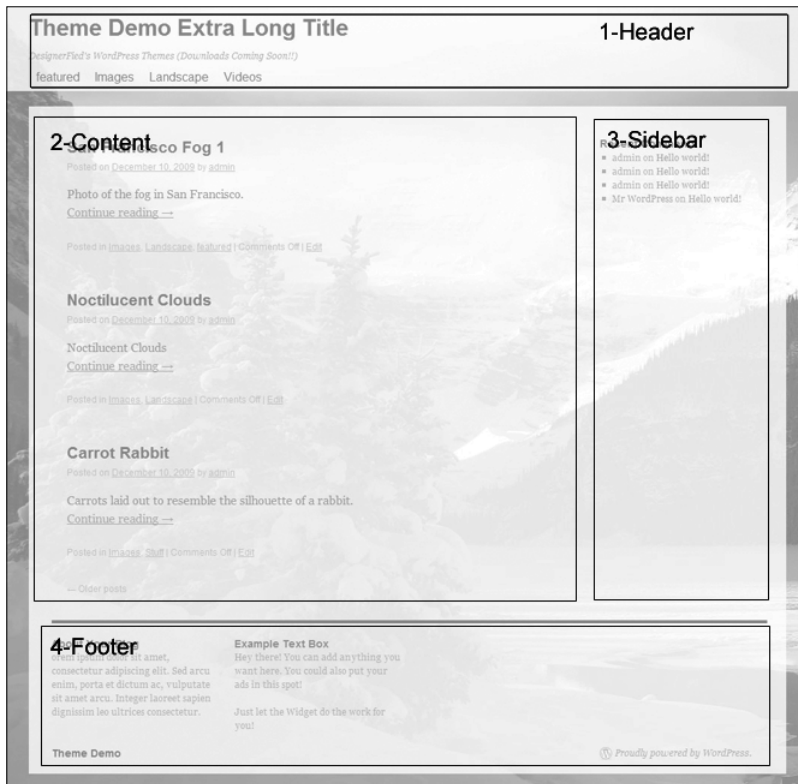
Theme Demo Extra Long Title

1-Header

DesignerFied's WordPress Themes (Downloads Coming Soon!!)

featured Images Landscape Videos

2-Content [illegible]sco Fog 1

Posted on December 10, 2009 by admin

Photo of the fog in San Francisco.

Continue reading →

Posted in Images, Landscape, featured | Comments Off | Edit

Noctilucent Clouds

Posted on December 10, 2009 by admin

Noctilucent Clouds

Continue reading →

Posted in Images, Landscape | Comments Off | Edit

Carrot Rabbit

Posted on December 10, 2009 by admin

Carrots laid out to resemble the silhouette of a rabbit.

Continue reading →

Posted in Images, Stuff | Comments Off | Edit

← Older posts

3-Sidebar

admin on Hello world!
admin on Hello world!
admin on Hello world!
Mr WordPress on Hello world!

4-Footer

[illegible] sit amet, consectetur adipiscing elit. Sed arcu enim, porta et dictum ac, vulputate sit amet arcu. Integer laoreet sapien dignissim leo ultrices consectetur.

Example Text Box

Hey there! You can add anything you want here. You could also put your ads in this spot!

Just let the Widget do the work for you!

Theme Demo

Proudly powered by WordPress.